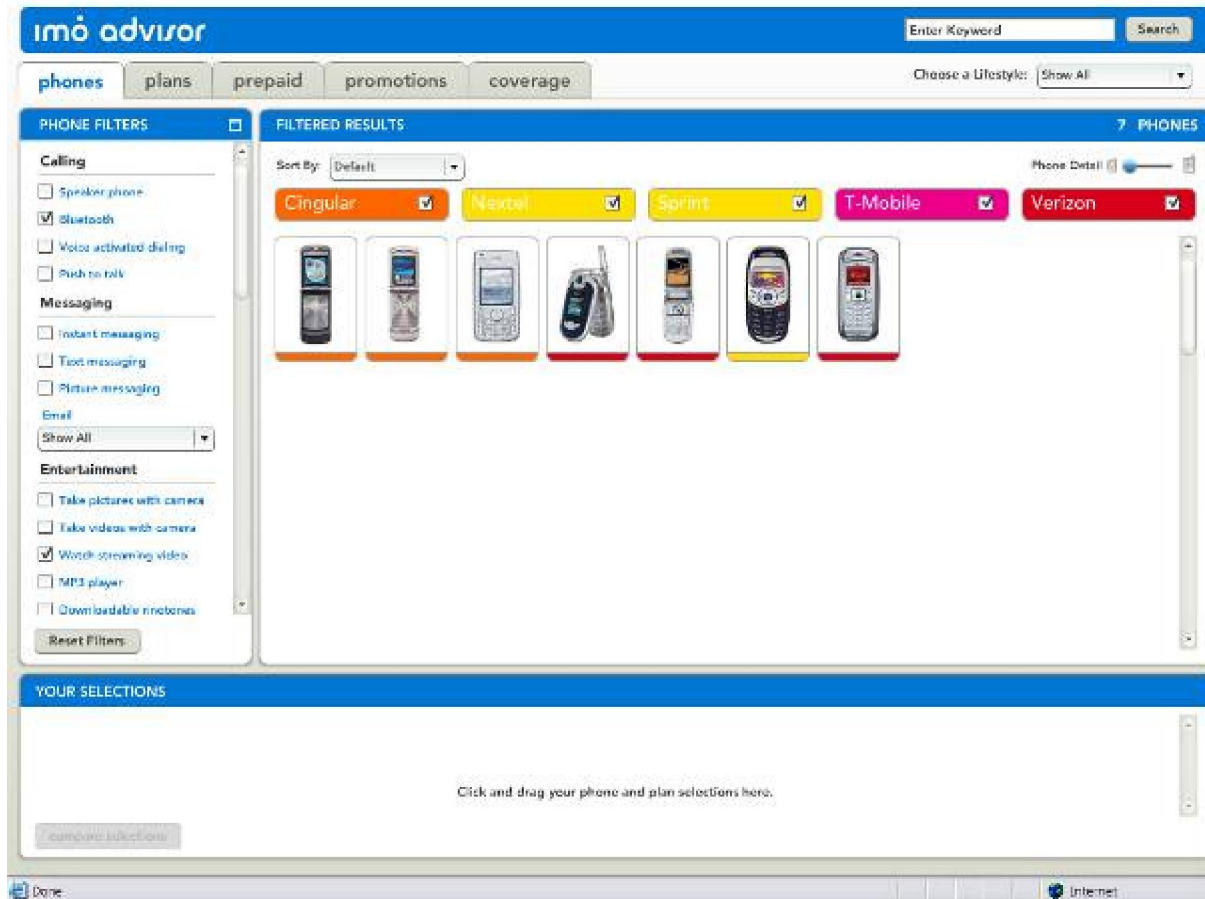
imò advisor

Enter Keyword
Search

phones
plans
prepaid
promotions
coverage

Choose a Lifestyle: Show All

PHONE FILTERS

Calling
Speaker phone
Bluetooth
Voice activated dialing
Push to talk

Messaging
Instant messaging
Text messaging
Picture messaging
Email
Show All

Entertainment
Take pictures with camera
Take videos with camera
Watch streaming video
MP3 player
Downloadable ringtones

Reset Filters

FILTERED RESULTS
7 PHONES

Sort By: Default
Phone Detail

Cingular
Nextel
Sprint
T-Mobile
Verizon

YOUR SELECTIONS

Click and drag your phone and plan selections here.

compare selections

Done
Internet